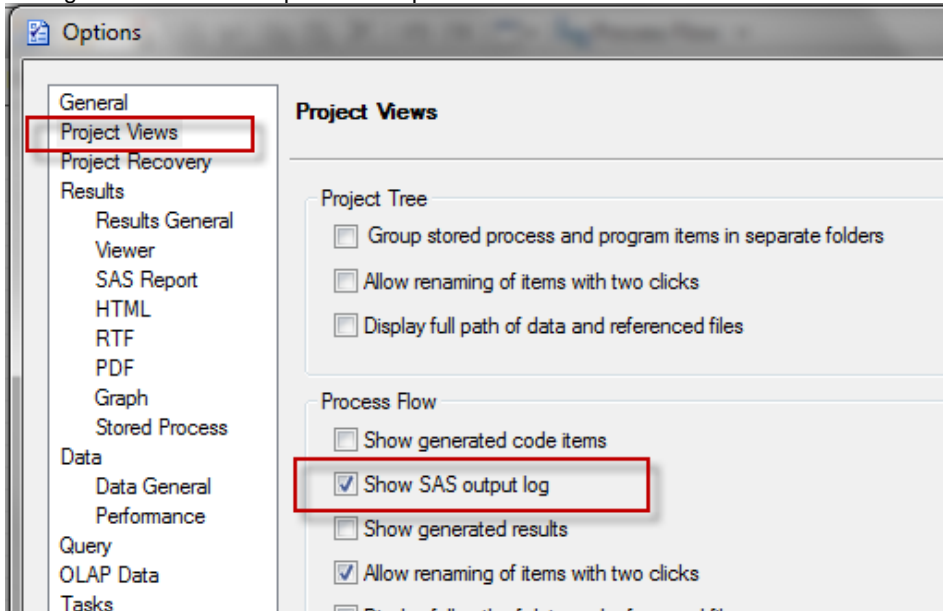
Options

General
Project Views
Project Recovery
Results
Results General
Viewer
SAS Report
HTML
RTF
PDF
Graph
Stored Process
Data
Data General
Performance
Query
OLAP Data
Tasks

Project Views

Project Tree
Group stored process and program items in separate folders
Allow renaming of items with two clicks
Display full path of data and referenced files

Process Flow
Show generated code items
Show SAS output log
Show generated results
Allow renaming of items with two clicks
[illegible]